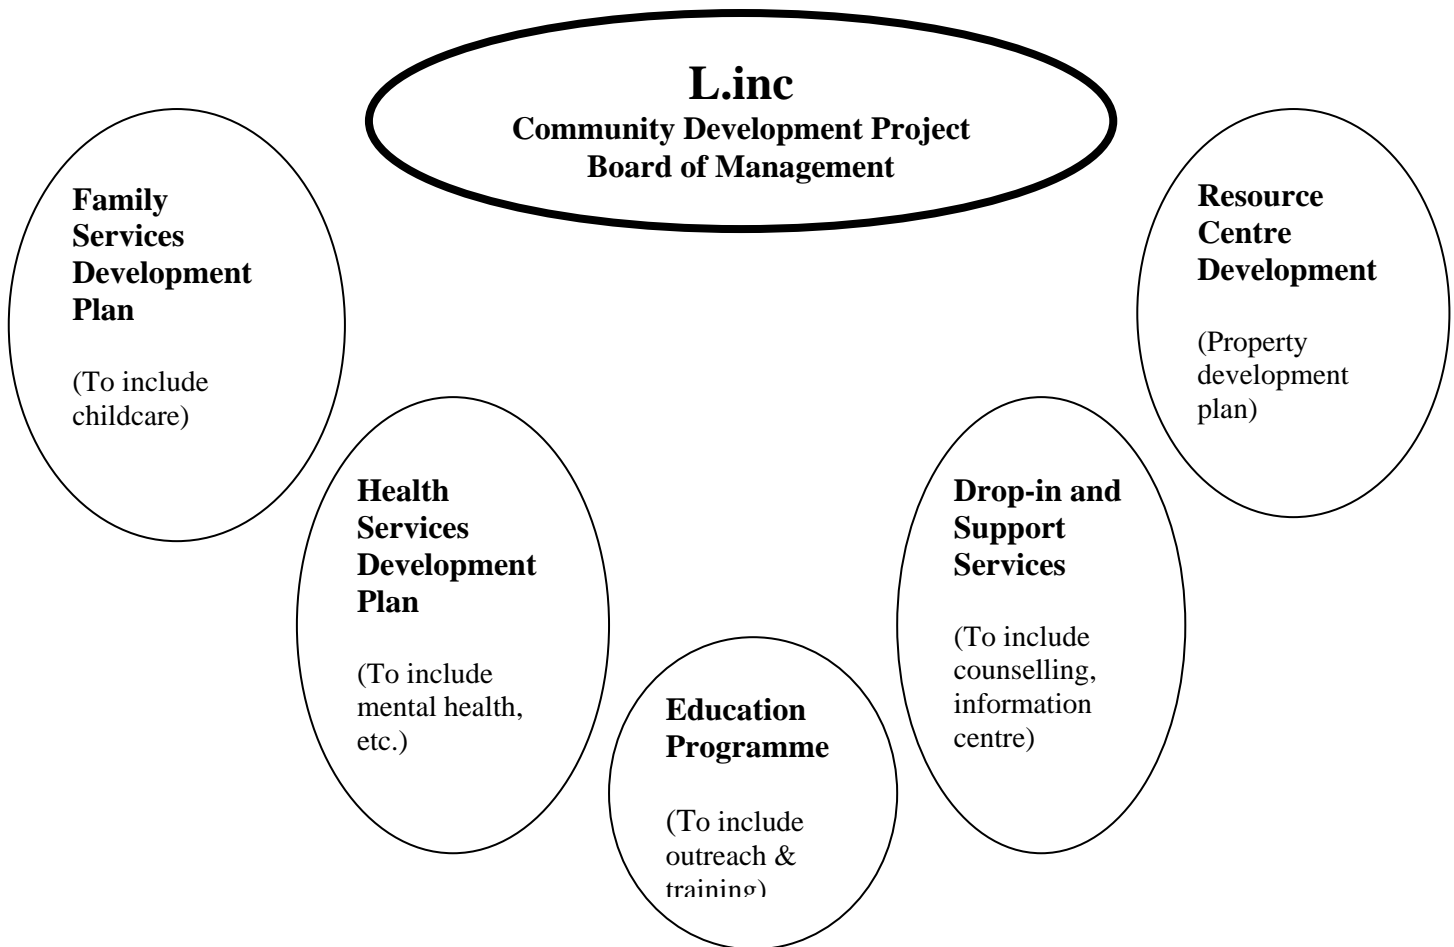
L.inc
Community Development Project
Board of Management

Family Services Development Plan

(To include childcare)

Health Services Development Plan

(To include mental health, etc.)

Education Programme

(To include outreach & training)

Drop-in and Support Services

(To include counselling, information centre)

Resource Centre Development

(Property development plan)